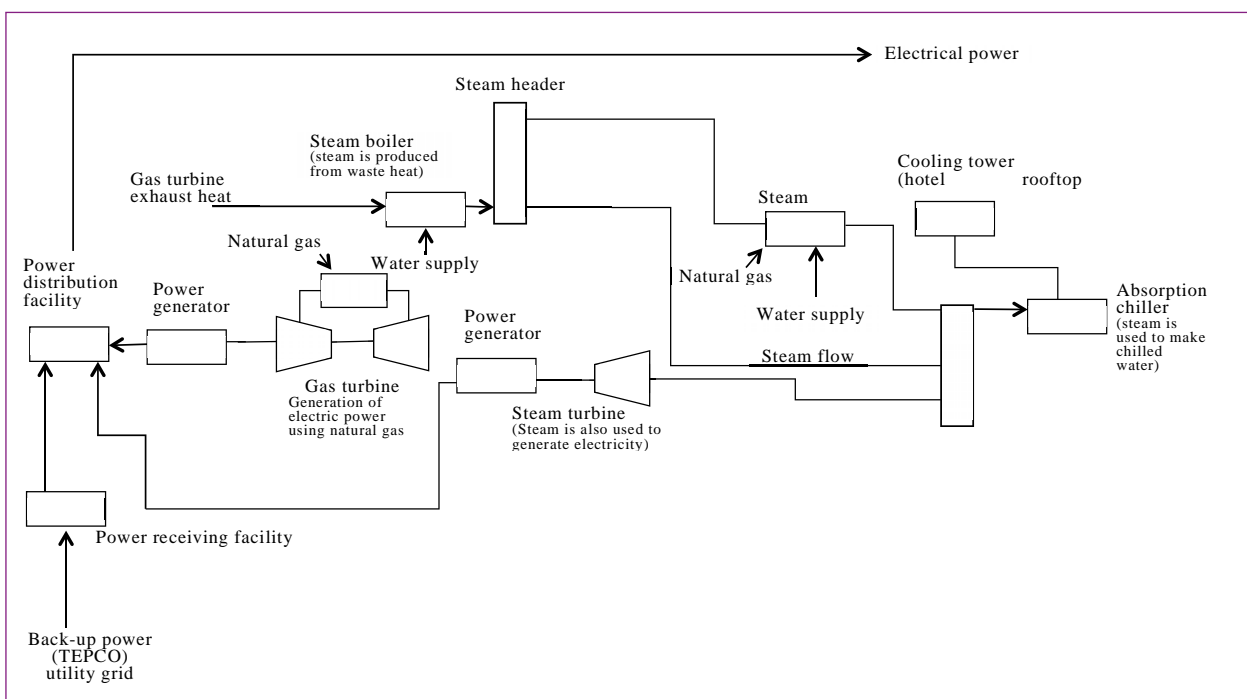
Electrical power

Steam header

Steam boiler
(steam is produced from waste heat)

Gas turbine exhaust heat

Cooling tower (hotel rooftop

Steam

Natural gas

Water supply

Natural gas

Water supply

Power distribution facility

Power generator

Absorption chiller
(steam is used to make chilled water)

Power generator

Steam flow

Gas turbine
Generation of electric power using natural gas

Steam turbine
(Steam is also used to generate electricity)

Power receiving facility

Back-up power (TEPCO) utility grid